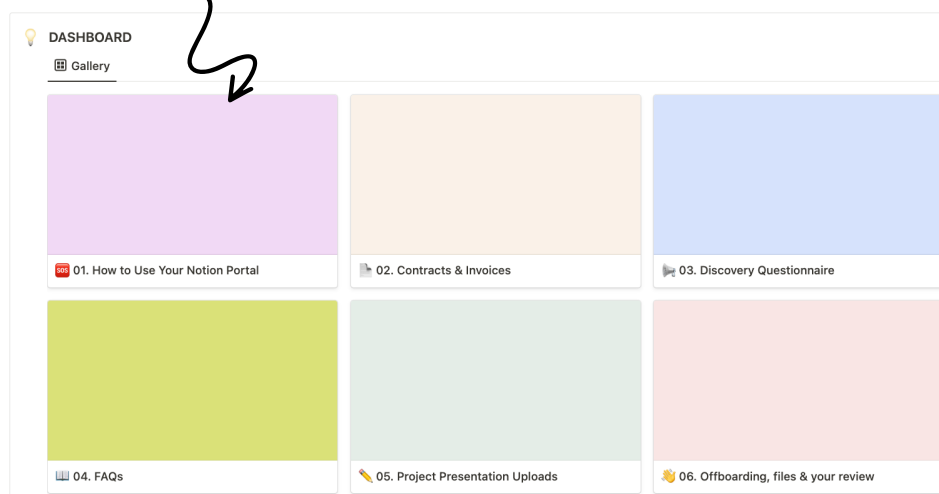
💡 DASHBOARD

Gallery

🆘 01. How to Use Your Notion Portal

📄 02. Contracts & Invoices

📢 03. Discovery Questionnaire

📖 04. FAQs

✏️ 05. Project Presentation Uploads

👋 06. Offboarding, files & your review